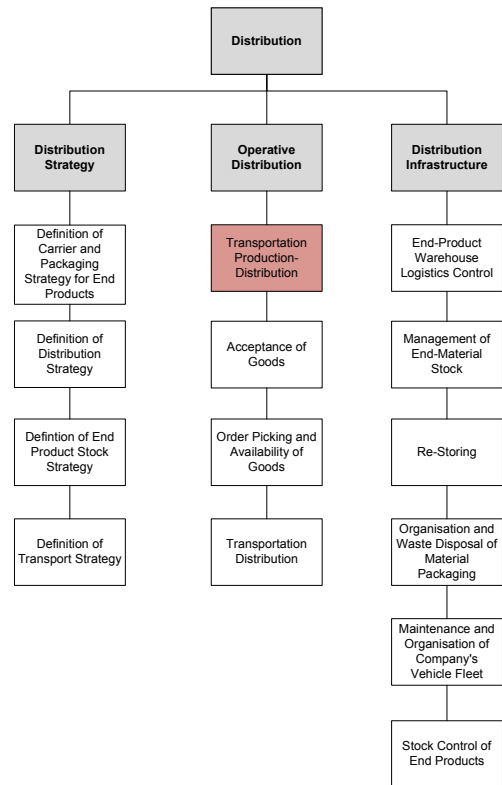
Distribution

Distribution Strategy

Definition of Carrier and Packaging Strategy for End Products

Definition of Distribution Strategy

Defintion of End Product Stock Strategy

Definition of Transport Strategy

Operative Distribution

Transportation Production-Distribution

Acceptance of Goods

Order Picking and Availability of Goods

Transportation Distribution

Distribution Infrastructure

End-Product Warehouse Logistics Control

Management of End-Material Stock

Re-Storing

Organisation and Waste Disposal of Material Packaging

Maintenance and Organisation of Company's Vehicle Fleet

Stock Control of End Products